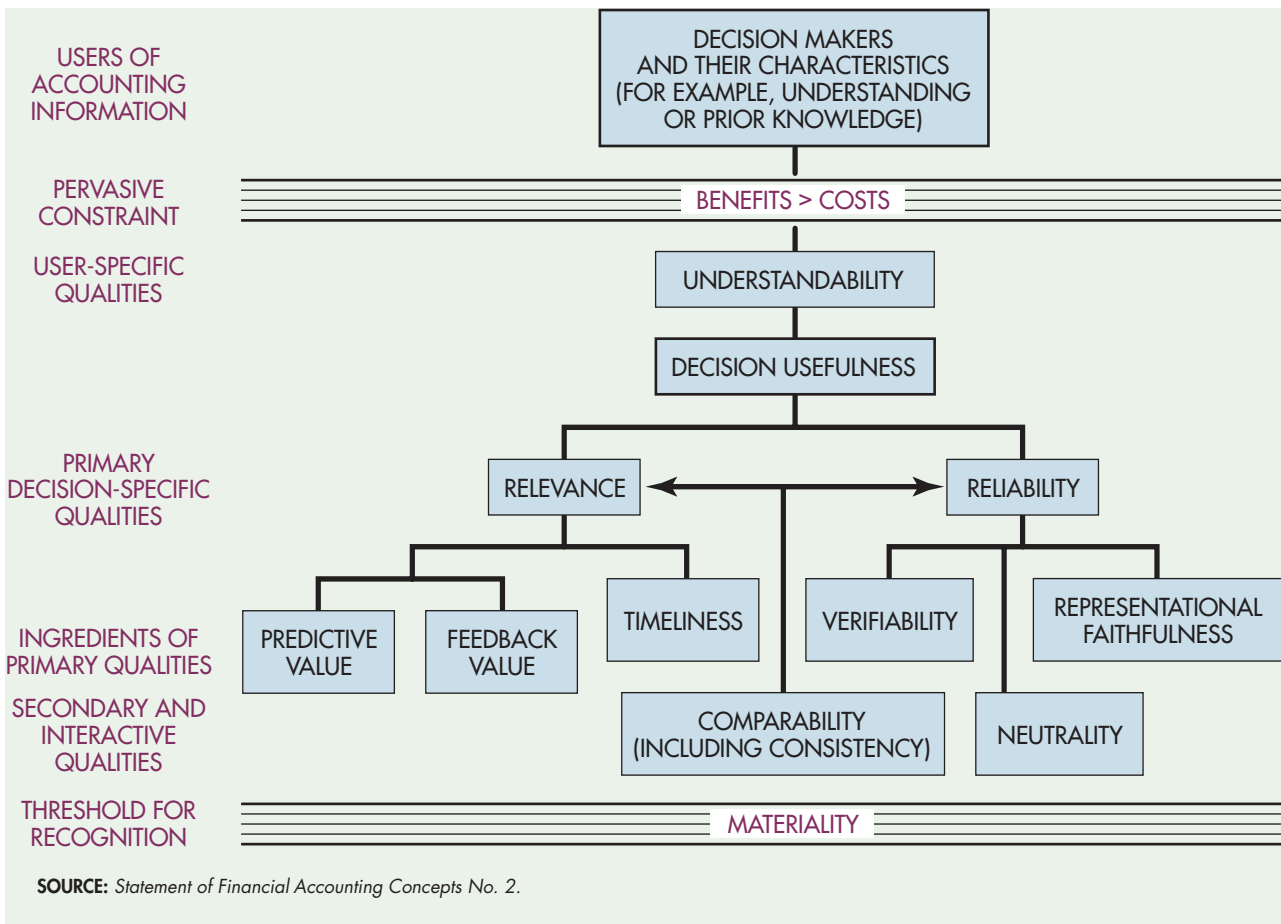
USERS OF ACCOUNTING INFORMATION

DECISION MAKERS AND THEIR CHARACTERISTICS (FOR EXAMPLE, UNDERSTANDING OR PRIOR KNOWLEDGE)

PERVASIVE CONSTRAINT

BENEFITS > COSTS

USER-SPECIFIC QUALITIES

UNDERSTANDABILITY

DECISION USEFULNESS

PRIMARY DECISION-SPECIFIC QUALITIES

RELEVANCE

RELIABILITY

INGREDIENTS OF PRIMARY QUALITIES

PREDICTIVE VALUE

FEEDBACK VALUE

TIMELINESS

VERIFIABILITY

REPRESENTATIONAL FAITHFULNESS

SECONDARY AND INTERACTIVE QUALITIES

COMPARABILITY (INCLUDING CONSISTENCY)

NEUTRALITY

THRESHOLD FOR RECOGNITION

MATERIALITY

SOURCE: Statement of Financial Accounting Concepts No. 2.